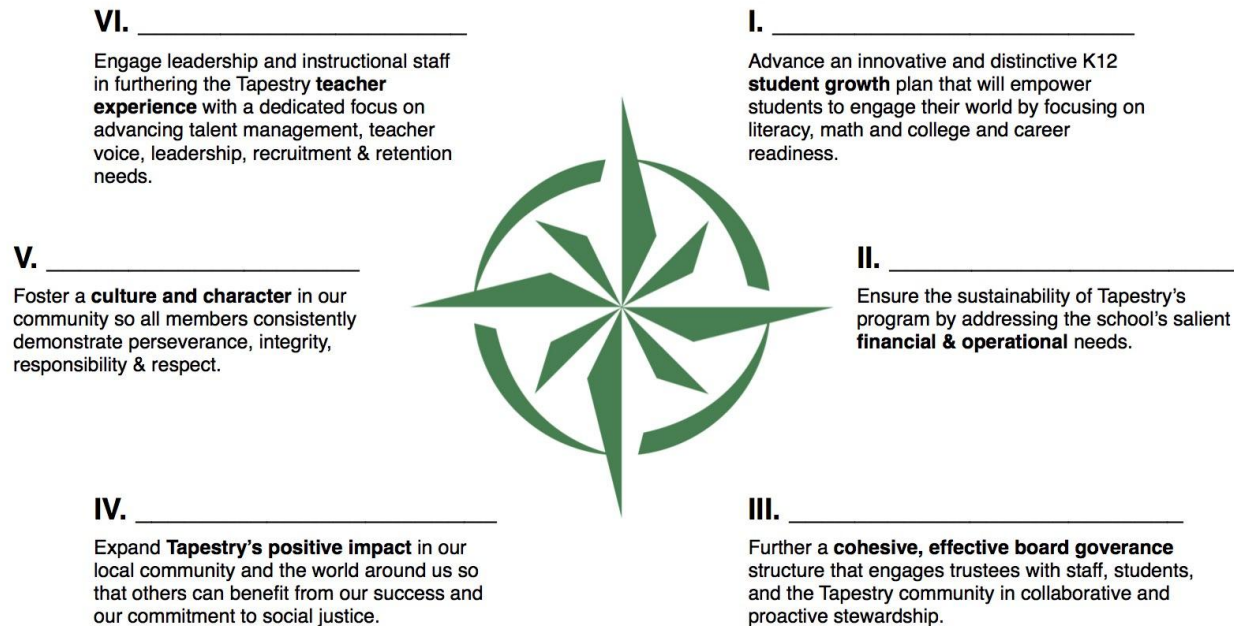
VI. ______________________

Engage leadership and instructional staff in furthering the Tapestry **teacher experience** with a dedicated focus on advancing talent management, teacher voice, leadership, recruitment & retention needs.

I. ______________________

Advance an innovative and distinctive K12 **student growth** plan that will empower students to engage their world by focusing on literacy, math and college and career readiness.

V. ______________________

Foster a **culture and character** in our community so all members consistently demonstrate perseverance, integrity, responsibility & respect.

II. ______________________

Ensure the sustainability of Tapestry's program by addressing the school's salient **financial & operational** needs.

IV. ______________________

Expand **Tapestry's positive impact** in our local community and the world around us so that others can benefit from our success and our commitment to social justice.

III. ______________________

Further a **cohesive, effective board goverance** structure that engages trustees with staff, students, and the Tapestry community in collaborative and proactive stewardship.